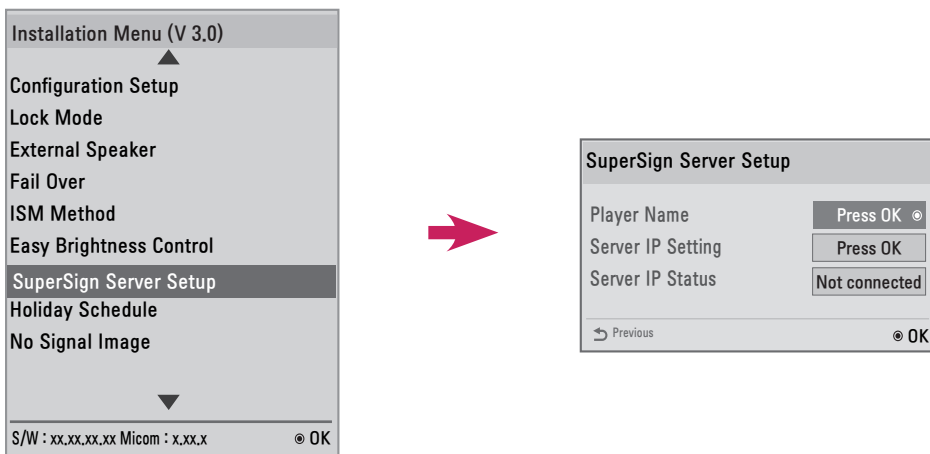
Installation Menu (V 3.0)

Configuration Setup
Lock Mode
External Speaker
Fail Over
ISM Method
Easy Brightness Control
SuperSign Server Setup
Holiday Schedule
No Signal Image

S/W : xx.xx.xx.xx Micom : x.xx.x ◉ OK

SuperSign Server Setup

Player Name Press OK ◉
Server IP Setting Press OK
Server IP Status Not connected

Previous ◉ OK